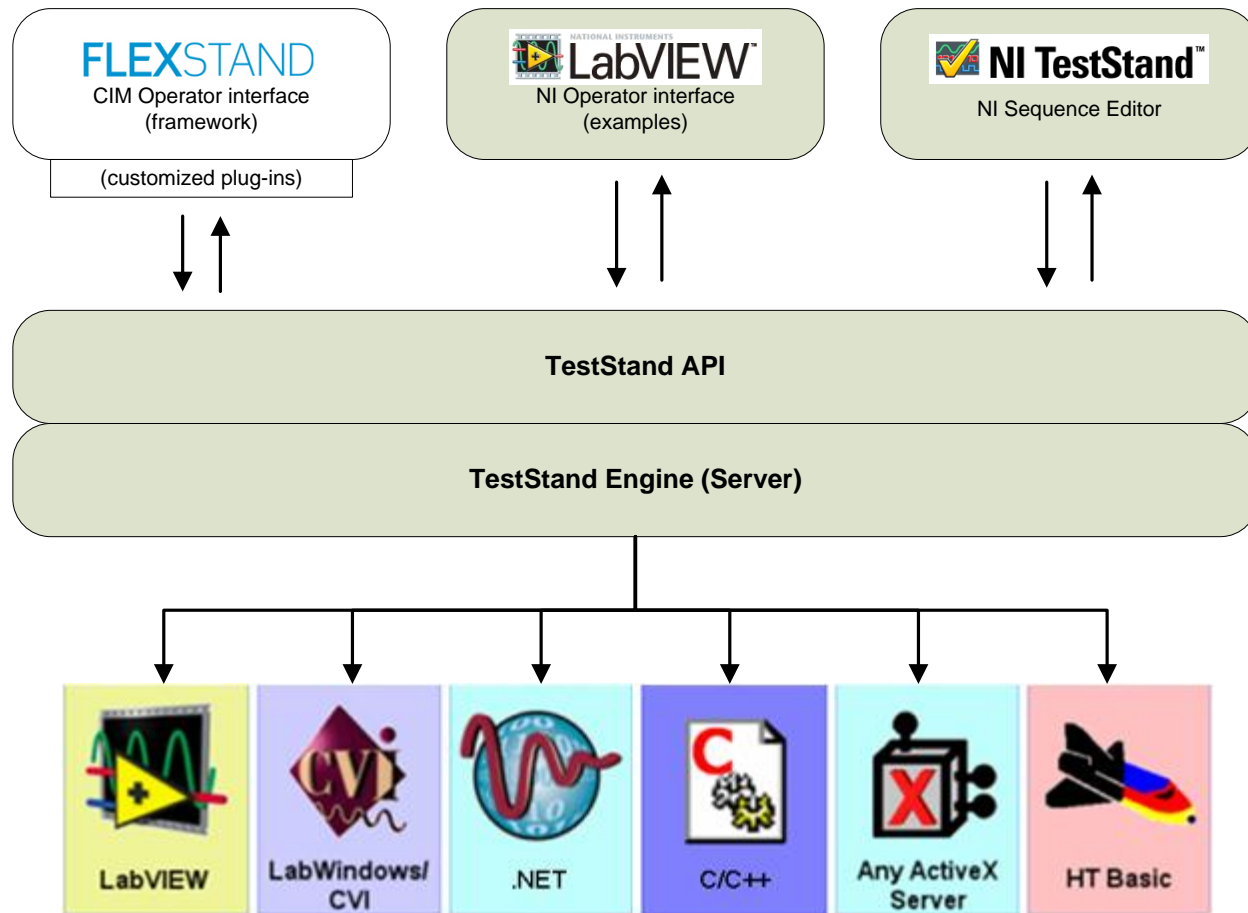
FLEXSTAND
CIM Operator interface
(framework)

(customized plug-ins)

NATIONAL INSTRUMENTS
LabVIEW™
NI Operator interface
(examples)

NI TestStand™
NI Sequence Editor

TestStand API

TestStand Engine (Server)

CVI

C

X

LabVIEW

LabWindows/ CVI

.NET

C/C++

Any ActiveX Server

HT Basic